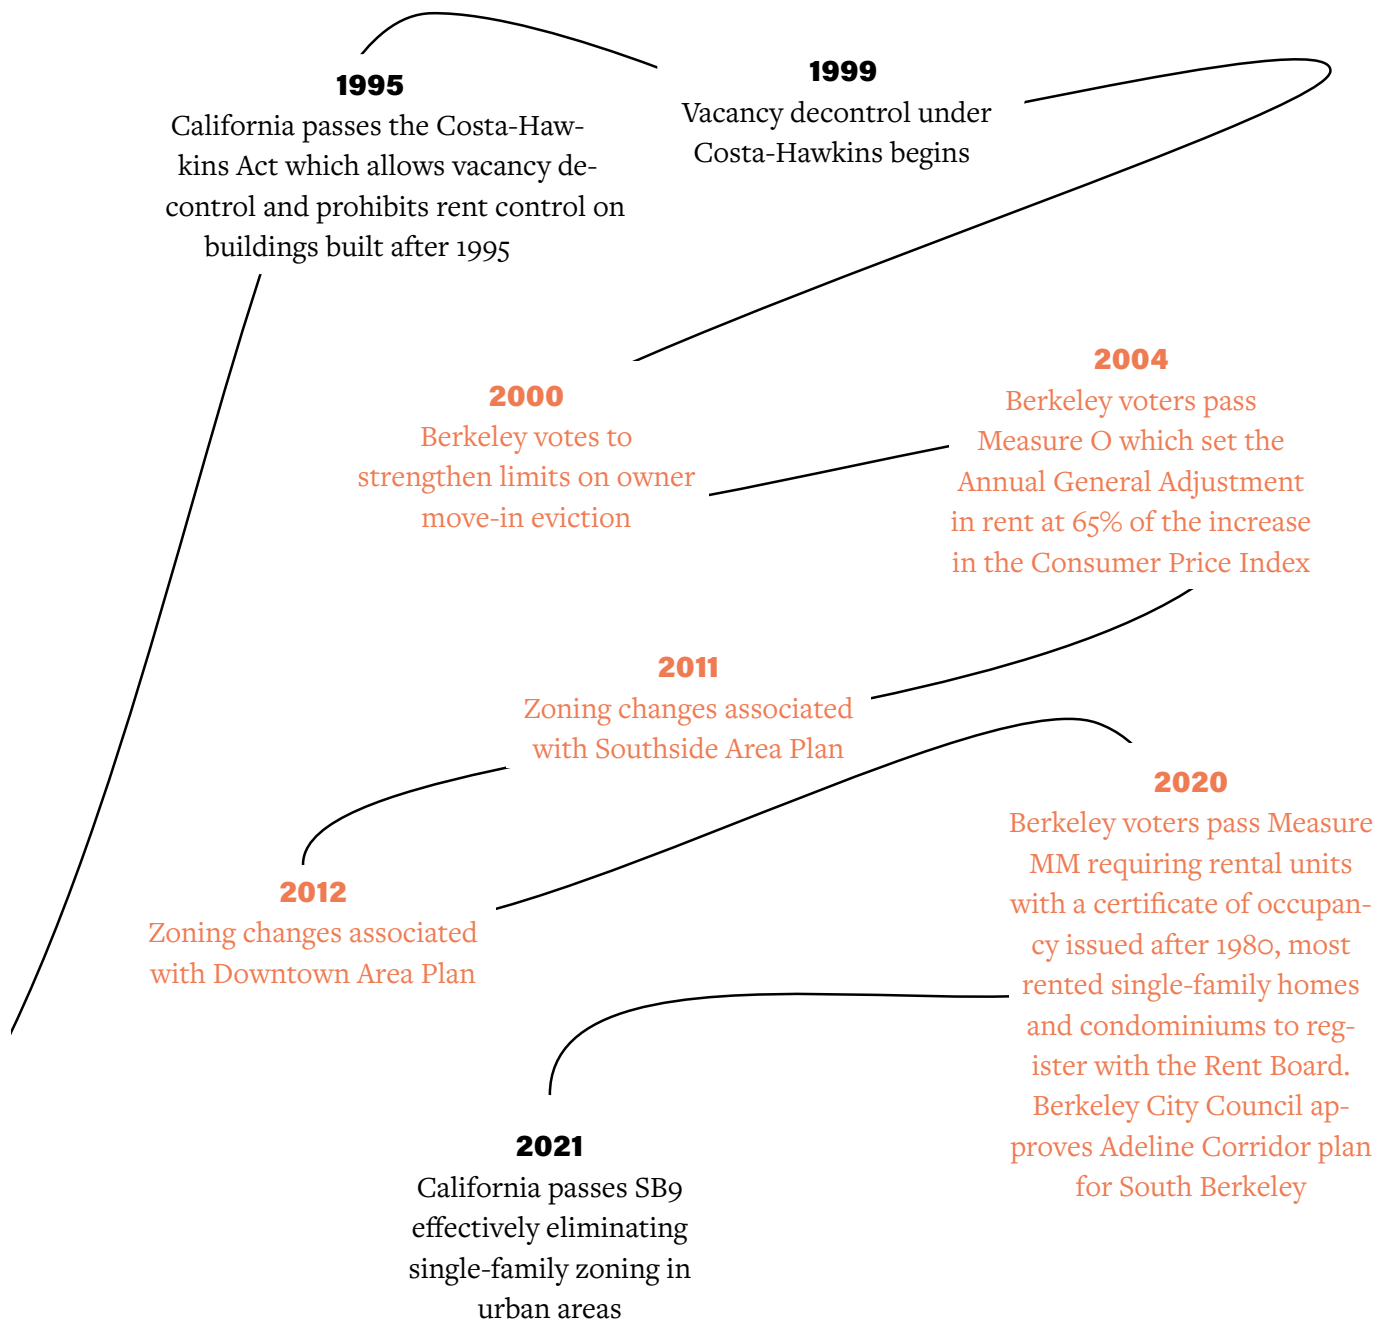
1995
California passes the Costa-Hawkins Act which allows vacancy decontrol and prohibits rent control on buildings built after 1995

1999
Vacancy decontrol under Costa-Hawkins begins

2000
Berkeley votes to strengthen limits on owner move-in eviction

2004
Berkeley voters pass Measure O which set the Annual General Adjustment in rent at 65% of the increase in the Consumer Price Index

2011
Zoning changes associated with Southside Area Plan

2012
Zoning changes associated with Downtown Area Plan

2020
Berkeley voters pass Measure MM requiring rental units with a certificate of occupancy issued after 1980, most rented single-family homes and condominiums to register with the Rent Board. Berkeley City Council approves Adeline Corridor plan for South Berkeley

2021
California passes SB9 effectively eliminating single-family zoning in urban areas